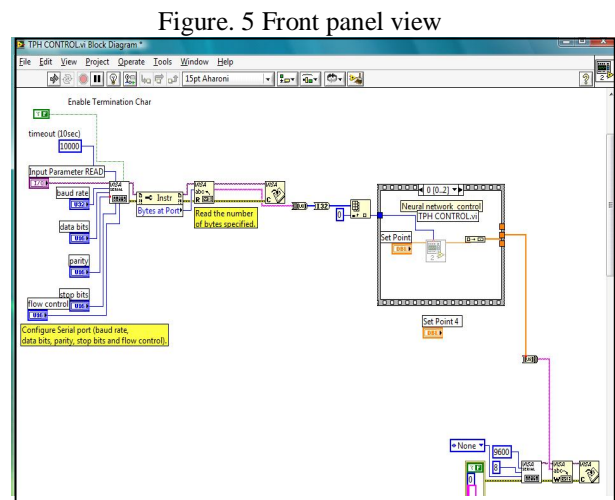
Figure. 5 Front panel view

TPH CONTROL.vi Block Diagram *

File Edit View Project Operate Tools Window Help

15pt Aharoni

Enable Termination Char

TF

timeout (10sec)

10000

Input Parameter READ

baud rate

I32

data bits

U16

parity

U16

stop bits

U16

flow control

U16

Configure Serial port (baud rate, data bits, parity, stop bits and flow control).

VISA SERIAL

Instr

Bytes at Port

VISA abc R

Read the number of bytes specified.

VISA

I32

0

0 [0..2]

Neural network control TPH CONTROL.vi

Set Point

DBL

Set Point 4

DBL

None

9600

8

0

VISA SERIAL

VISA abc W

VISA